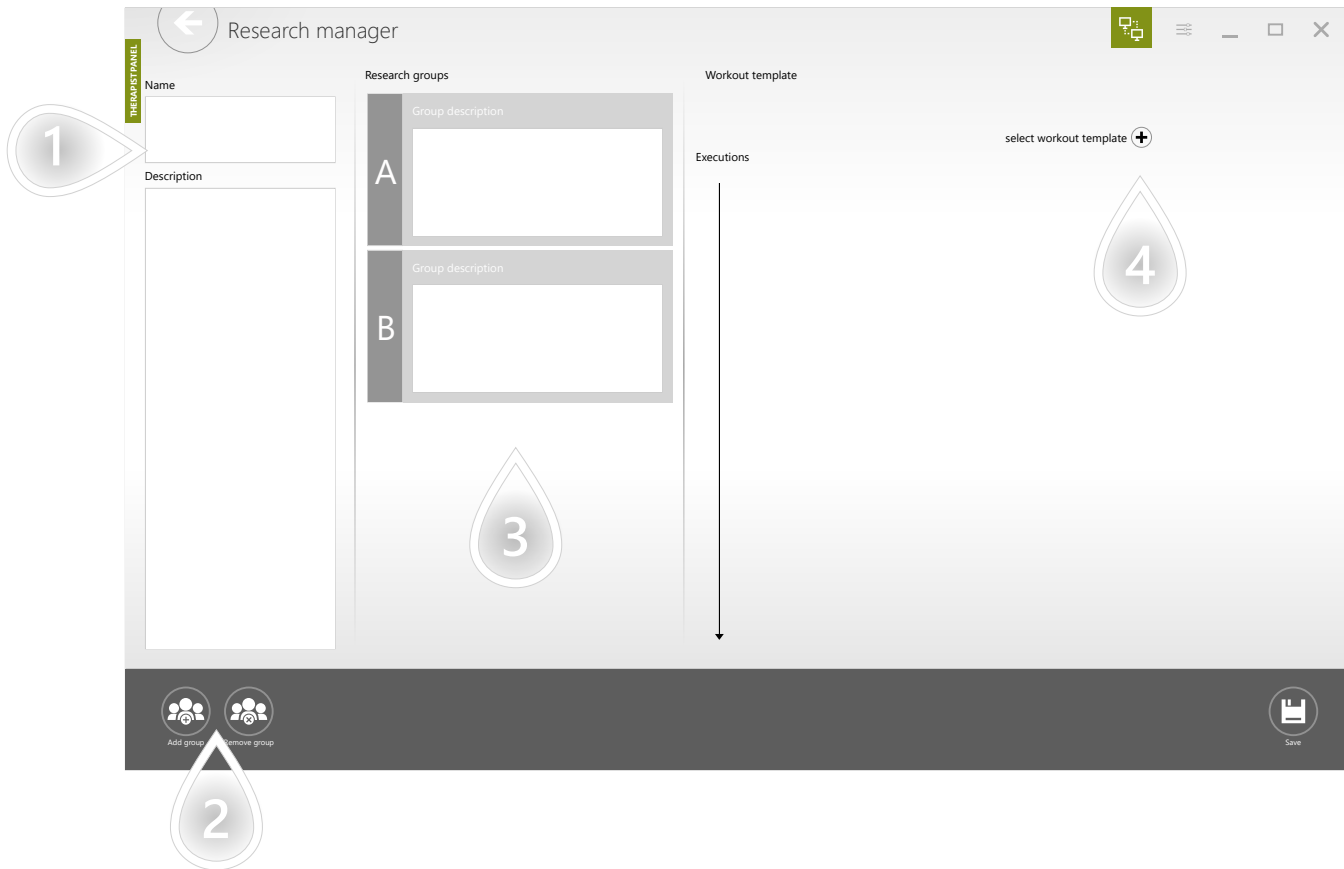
Research manager

THERAPIST PANEL

Name

1

Description

Research groups

A

Group description

B

Group description

3

Workout template

select workout template

Executions

4

Add group

Remove group

2

Save